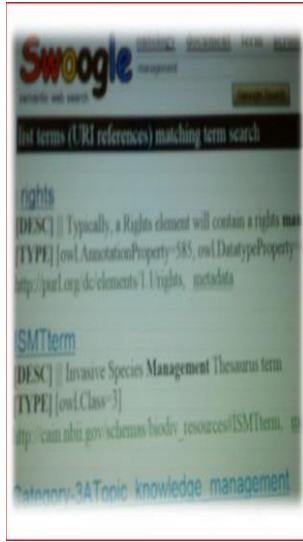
Swoogle
semantic web search

ontology document term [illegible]

management

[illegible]

list terms (URI references) matching term search

rights
[DESC] || Typically, a Rights element will contain a rights man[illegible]
[TYPE] [owl:AnnotationProperty=585, owl:DatatypeProperty=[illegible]
http://purl.org/dc/elements/1.1/rights, metadata

ISMTterm
[DESC] || Invasive Species Management Thesaurus term
[TYPE] [owl:Class=3]
http://cain.nbii.gov/schemas/biodiv_resources#ISMTterm, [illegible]

Category:3ATopic_knowledge_management